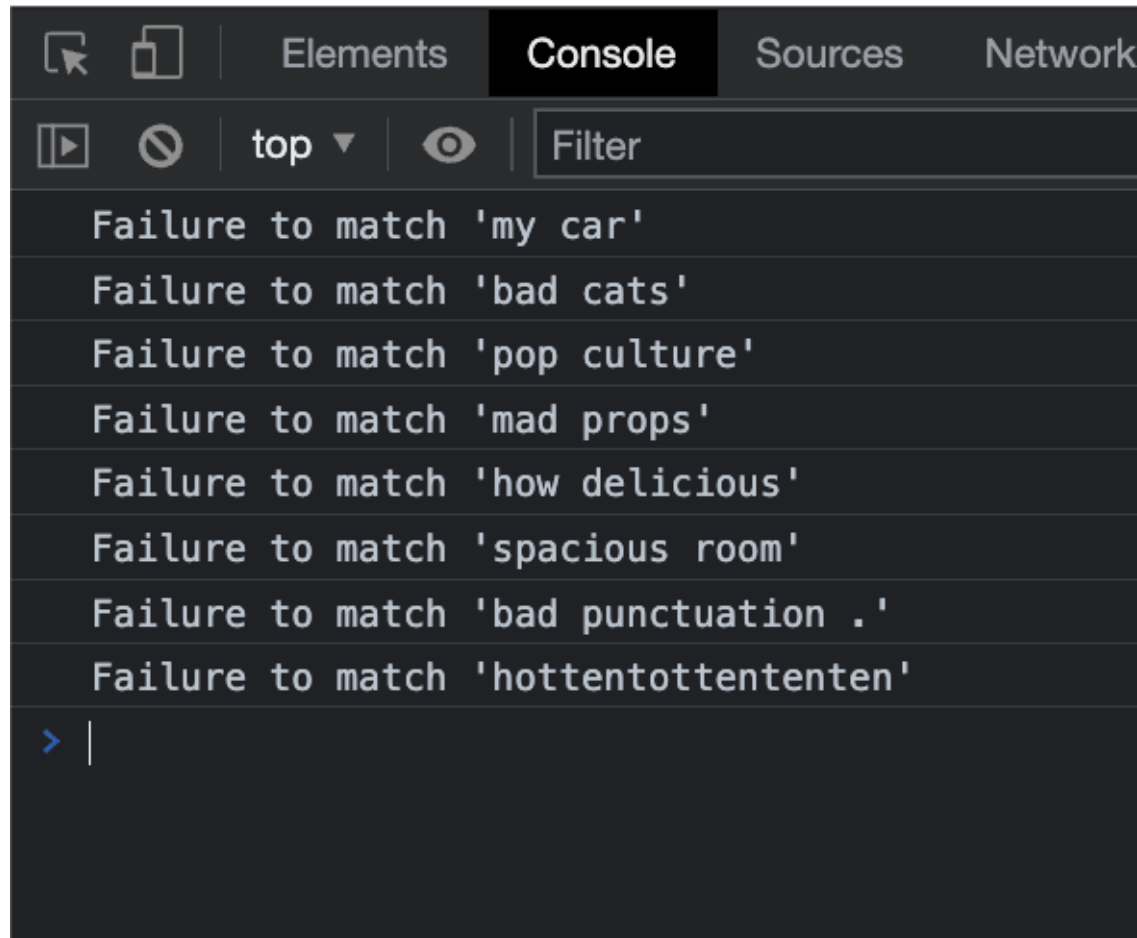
Elements Console Sources Network

top ▼ Filter

Failure to match 'my car'
Failure to match 'bad cats'
Failure to match 'pop culture'
Failure to match 'mad props'
Failure to match 'how delicious'
Failure to match 'spacious room'
Failure to match 'bad punctuation .'
Failure to match 'hottentottententen'
>